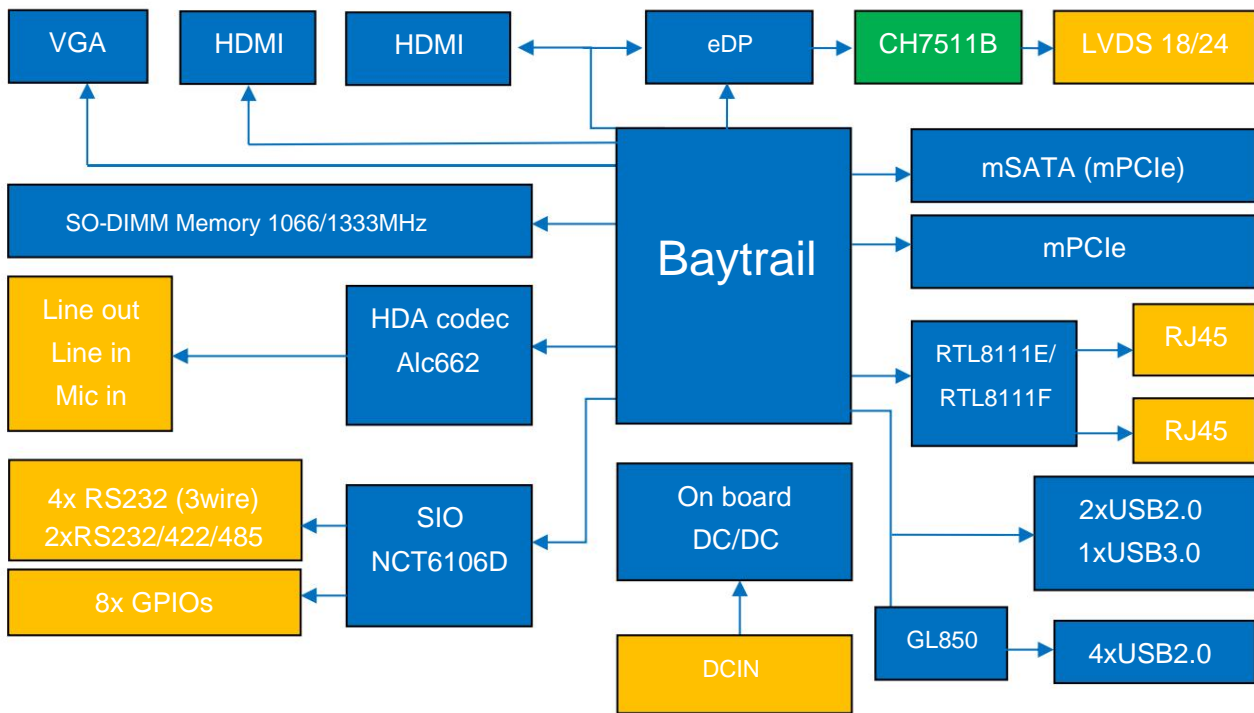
VGA

HDMI

HDMI

eDP

CH7511B

LVDS 18/24

mSATA (mPCIe)

SO-DIMM Memory 1066/1333MHz

Baytrail

mPCIe

Line out
Line in
Mic in

HDA codec
Alc662

RTL8111E/
RTL8111F

RJ45

RJ45

4x RS232 (3wire)
2xRS232/422/485

SIO
NCT6106D

On board
DC/DC

2xUSB2.0
1xUSB3.0

8x GPIOs

GL850

4xUSB2.0

DCIN